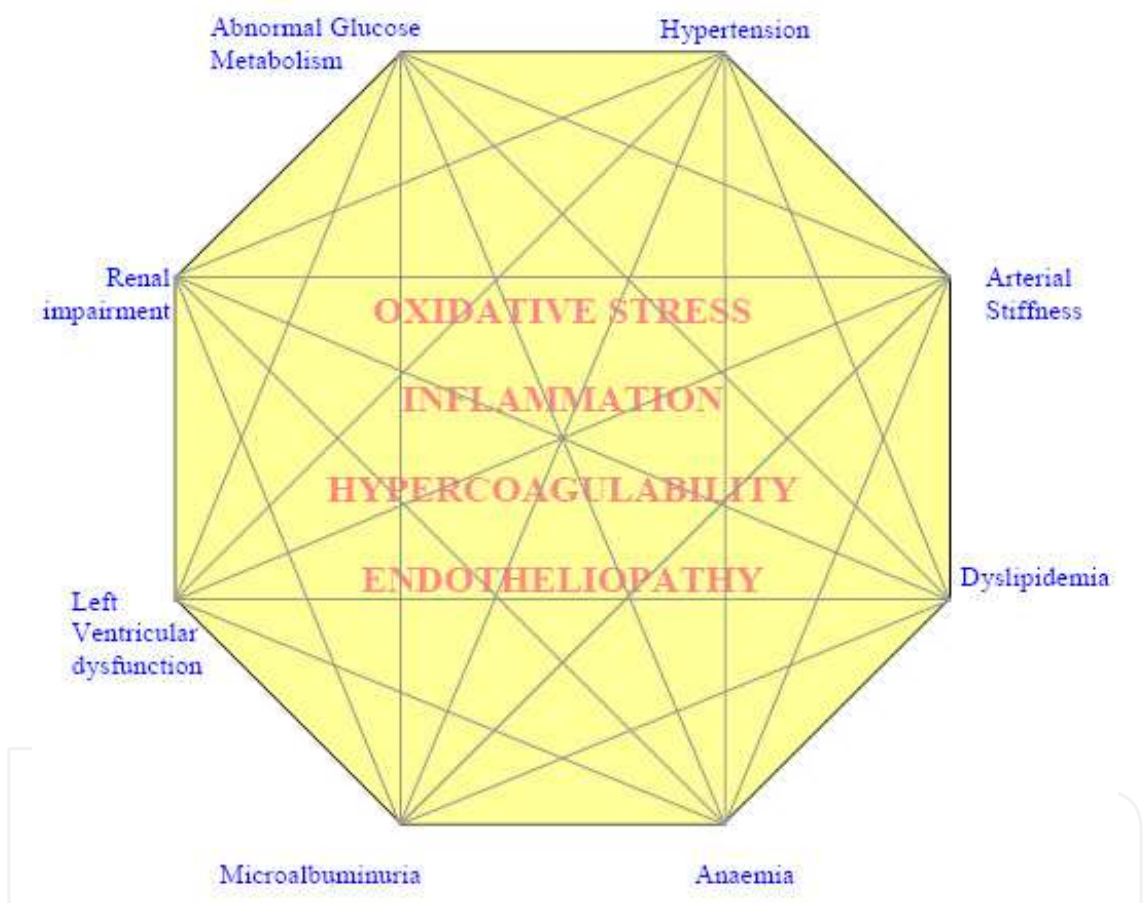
Abnormal Glucose Metabolism

Hypertension

Renal impairment

Arterial Stiffness

OXIDATIVE STRESS

INFLAMMATION

HYPERCOAGULABILITY

ENDOTHELIOPATHY

Left Ventricular dysfunction

Dyslipidemia

Microalbuminuria

Anaemia